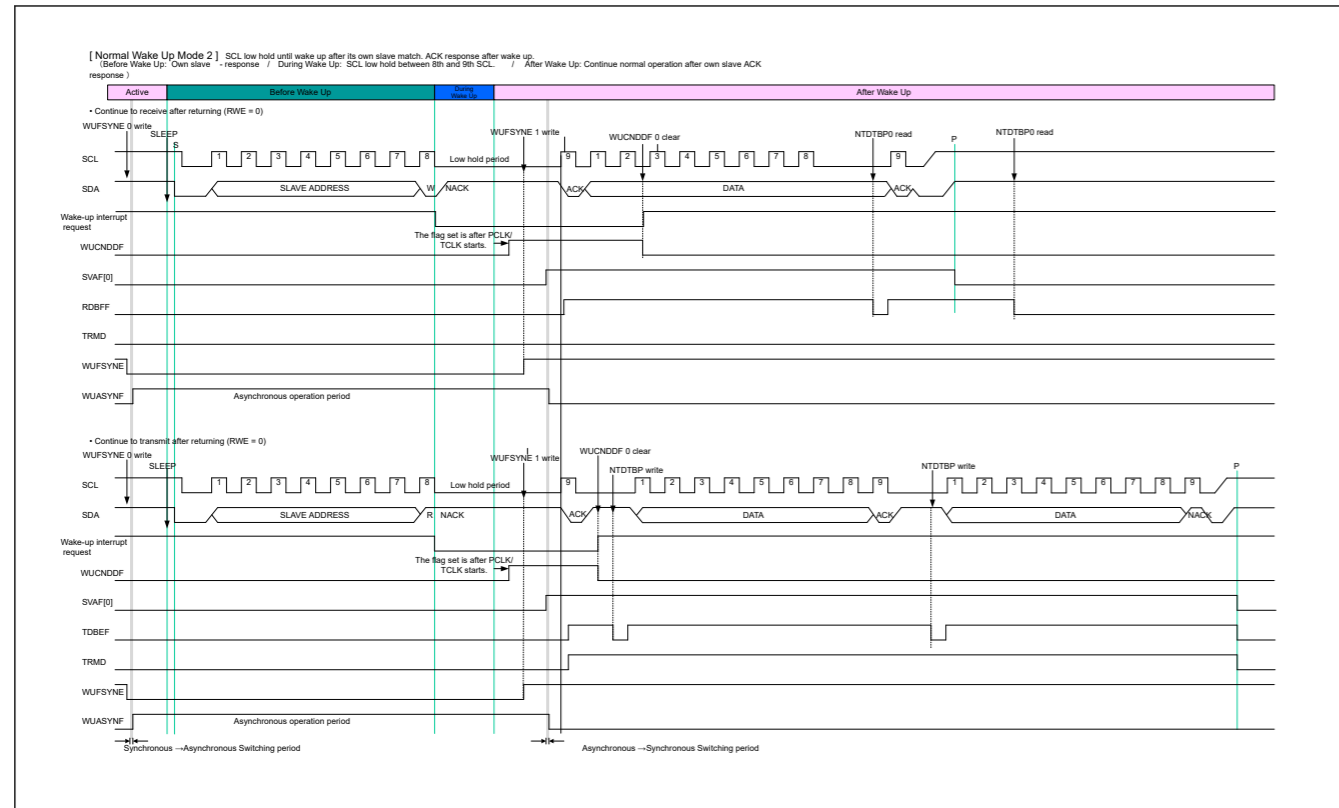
[ Normal Wake Up Mode 2 ] SCL low hold until wake up after its own slave match. ACK response after wake up.
（Before Wake Up: Own slave - response / During Wake Up: SCL low hold between 8th and 9th SCL. / After Wake Up: Continue normal operation after own slave ACK response）

Active | Before Wake Up | During Wake Up | After Wake Up

• Continue to receive after returning (RWE = 0)

WUFSYNE 0 write
SLEEP
S
WUFSYNE 1 write
WUCNDDF 0 clear
NTDTBP0 read
P
NTDTBP0 read

SCL
1 2 3 4 5 6 7 8
Low hold period
9 1 2 3 4 5 6 7 8 9

SDA
SLAVE ADDRESS
W
NACK
ACK
DATA
ACK

Wake-up interrupt request
The flag set is after PCLK/ TCLK starts.
WUCNDDF
SVAF[0]
RDBFF
TRMD
WUFSYNE
WUASYNF
Asynchronous operation period

• Continue to transmit after returning (RWE = 0)

WUFSYNE 0 write
SLEEP
WUFSYNE 1 write
WUCNDDF 0 clear
NTDTBP write
NTDTBP write
P

SCL
1 2 3 4 5 6 7 8
Low hold period
9 1 2 3 4 5 6 7 8 9 1 2 3 4 5 6 7 8 9

SDA
SLAVE ADDRESS
R
NACK
ACK
DATA
ACK
DATA
NACK

Wake-up interrupt request
The flag set is after PCLK/ TCLK starts.
WUCNDDF
SVAF[0]
TDBEF
TRMD
WUFSYNE
WUASYNF
Asynchronous operation period

Synchronous →Asynchronous Switching period
Asynchronous →Synchronous Switching period